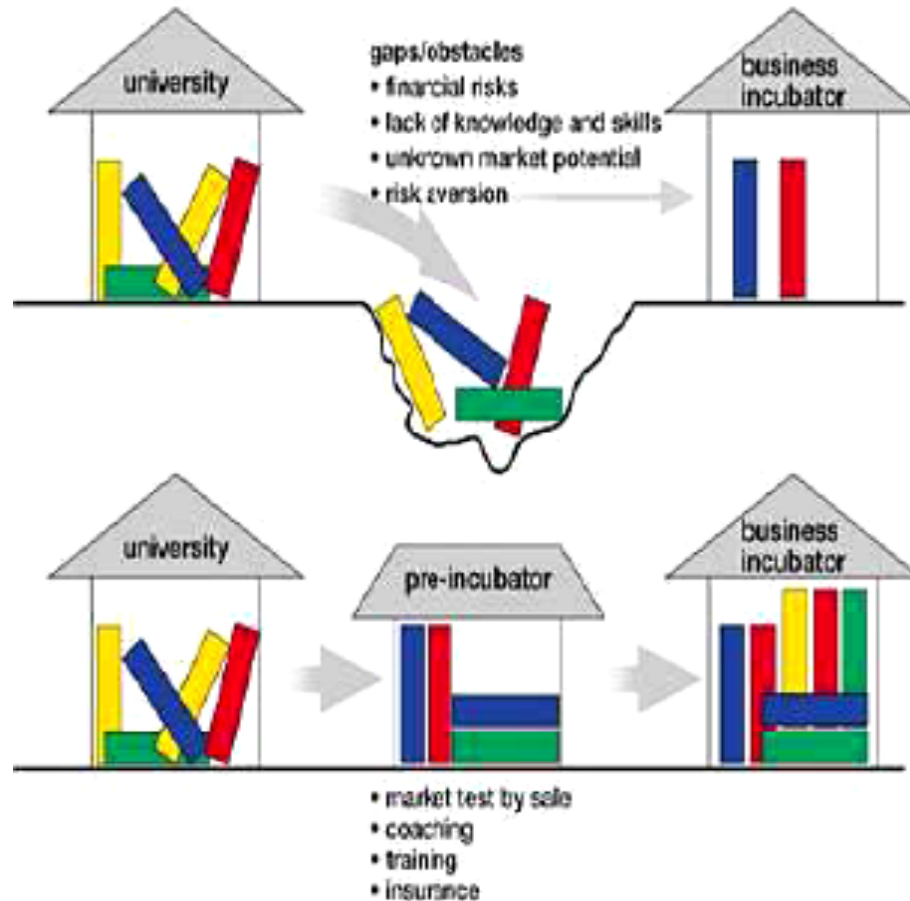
university

gaps/obstacles
• financial risks
• lack of knowledge and skills
• unkrown market potential
• risk aversion

business incubator

university

pre-incubator

business incubator

• market test by sale
• coaching
• training
• insurance